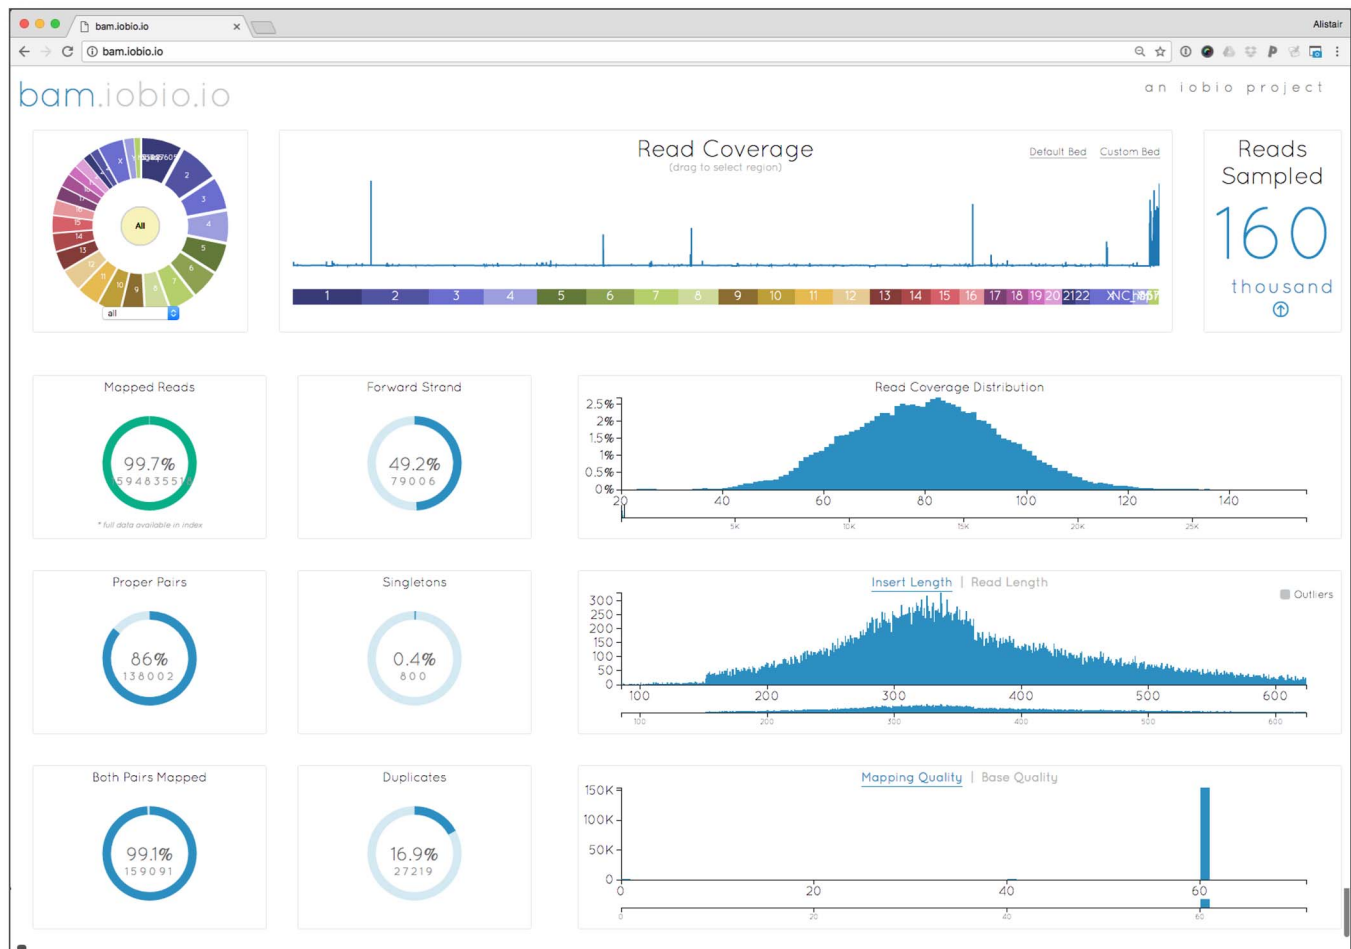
bam.iobio.io

Alistair

bam.iobio.io

bam.iobio.io

an iobio project

X Y 1 2 3 4 5 6 7 8 9 10 11 12 13 14 15 16 17 18 19 20 21 22

All

all

Read Coverage
(drag to select region)

Default Bed Custom Bed

1 2 3 4 5 6 7 8 9 10 11 12 13 14 15 16 17 18 19 20 21 22 X NC_

Reads Sampled
160
thousand

Mapped Reads
99.7%
5948355
* full data available in index

Forward Strand
49.2%
79006

Read Coverage Distribution
2.5%
2%
1.5%
1%
0.5%
0%
20 40 60 80 100 120 140
5K 10K 15K 20K 25K

Proper Pairs
86%
138002

Singletons
0.4%
800

Insert Length | Read Length
Outliers
300
250
200
150
100
50
0
100 200 300 400 500 600
100 200 300 400 500 600

Both Pairs Mapped
99.1%
159091

Duplicates
16.9%
27219

Mapping Quality | Base Quality
150K
100K
50K
0
0 20 40 60
0 20 40 60